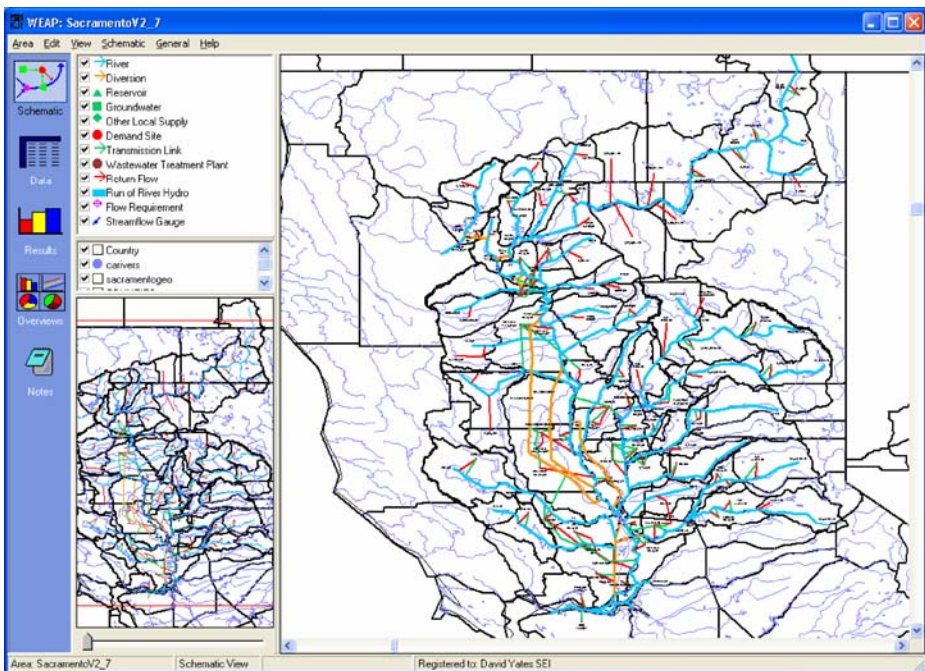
WEAP: SacramentoV2_7

Area Edit View Schematic General Help

Schematic

Data

Results

Overviews

Notes

River
Diversion
Reservoir
Groundwater
Other Local Supply
Demand Site
Transmission Link
Wastewater Treatment Plant
Return Flow
Run of River Hydro
Flow Requirement
Streamflow Gauge

Country
carivers
sacramentogeo

Area: SacramentoV2_7 | Schematic View | Registered to: David Yates SEI